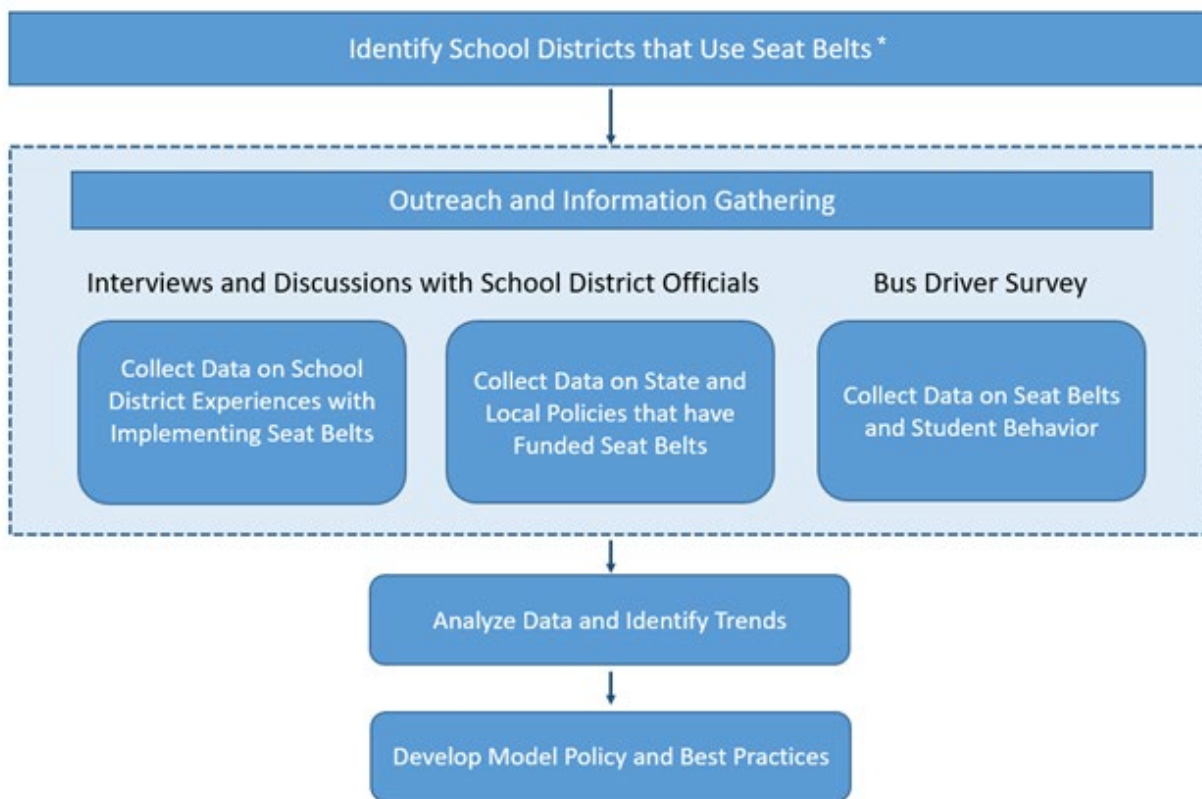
Identify School Districts that Use Seat Belts *

Outreach and Information Gathering

Interviews and Discussions with School District Officials

Bus Driver Survey

Collect Data on School District Experiences with Implementing Seat Belts

Collect Data on State and Local Policies that have Funded Seat Belts

Collect Data on Seat Belts and Student Behavior

Analyze Data and Identify Trends

Develop Model Policy and Best Practices